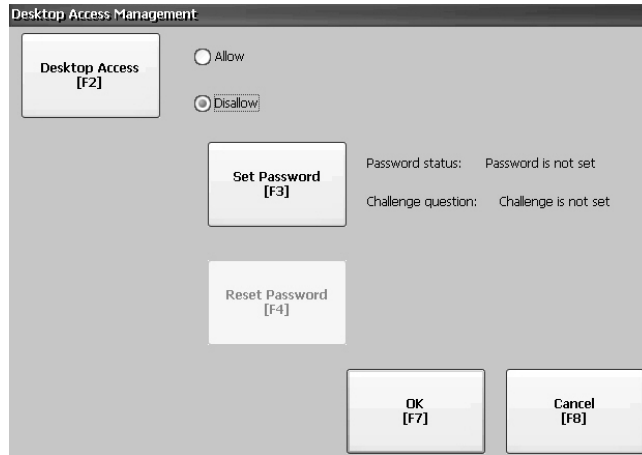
Desktop Access Management

Desktop Access
[F2]

Allow

Disallow

Set Password
[F3]

Password status: Password is not set

Challenge question: Challenge is not set

Reset Password
[F4]

OK
[F7]

Cancel
[F8]